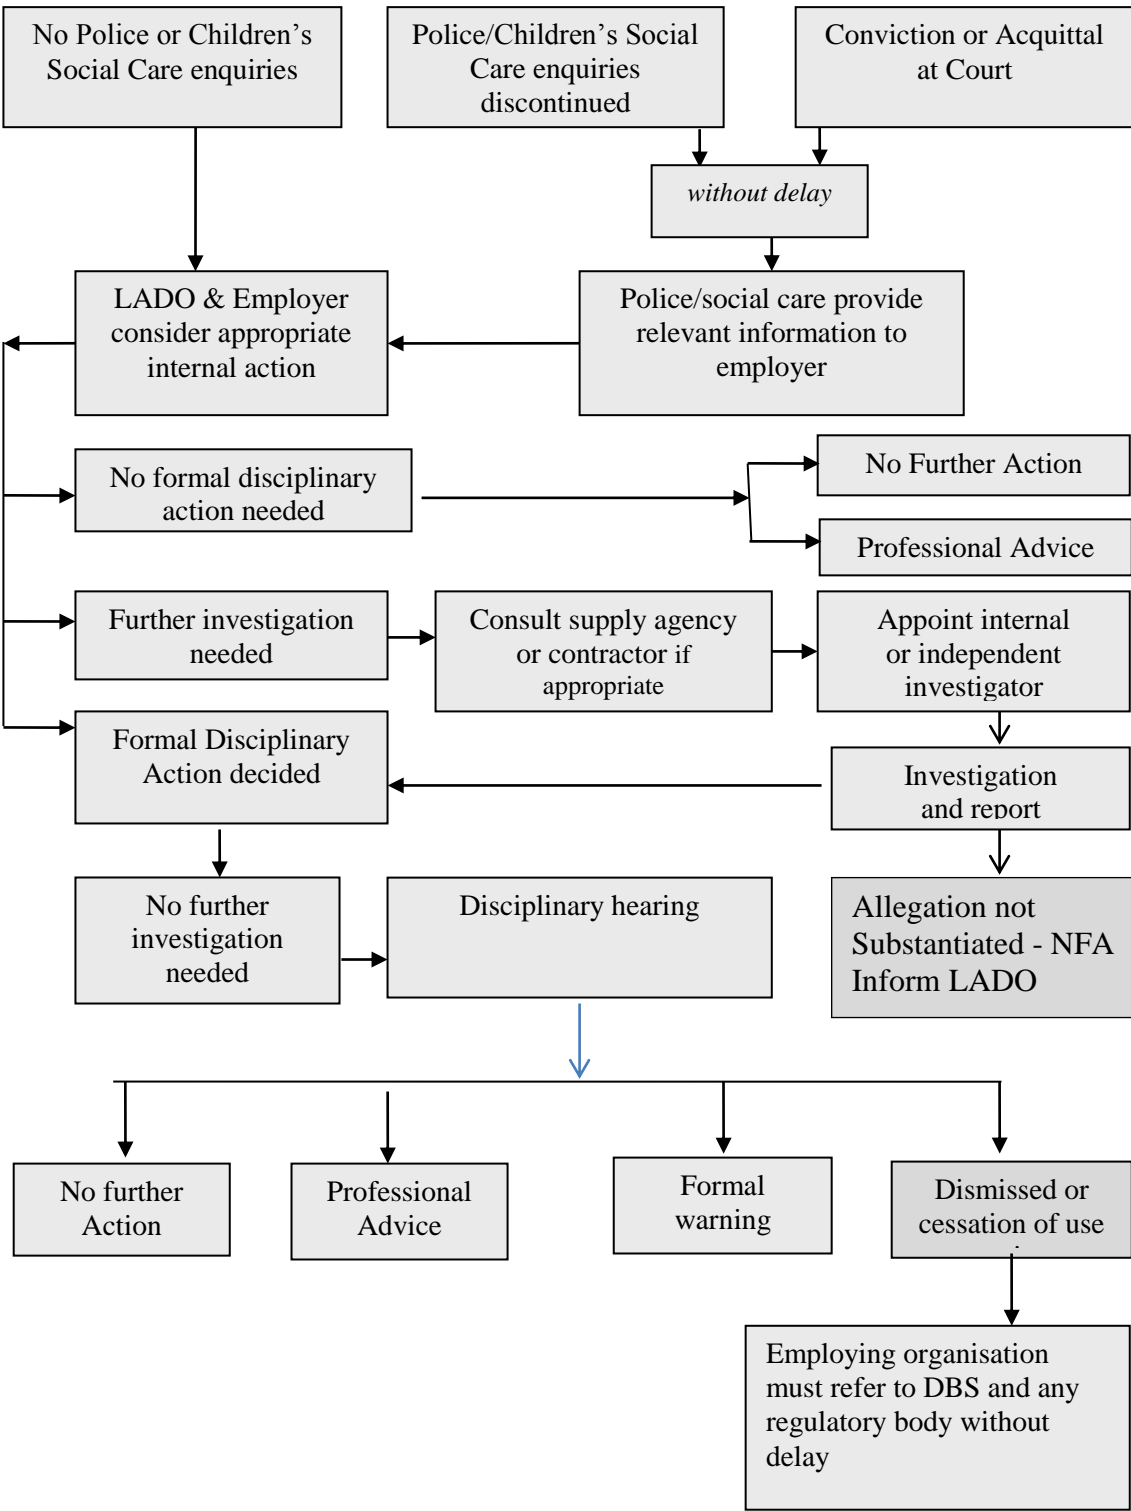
No Police or Children's Social Care enquiries

Police/Children's Social Care enquiries discontinued

Conviction or Acquittal at Court

without delay

LADO & Employer consider appropriate internal action

Police/social care provide relevant information to employer

No formal disciplinary action needed

No Further Action

Professional Advice

Further investigation needed

Consult supply agency or contractor if appropriate

Appoint internal or independent investigator

Formal Disciplinary Action decided

Investigation and report

No further investigation needed

Disciplinary hearing

Allegation not Substantiated - NFA Inform LADO

No further Action

Professional Advice

Formal warning

Dismissed or cessation of use

Employing organisation must refer to DBS and any regulatory body without delay